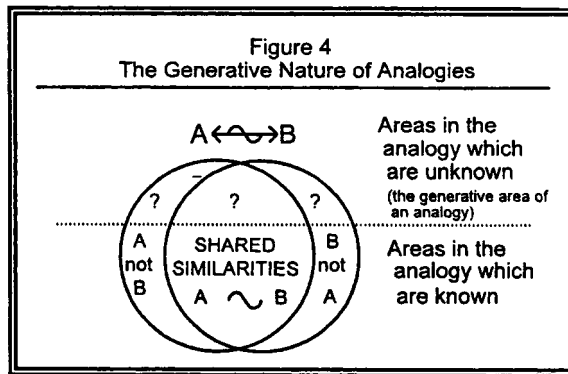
Figure 4
The Generative Nature of Analogies

A$\leftarrow\sim\rightarrow$B

Areas in the analogy which are unknown
(the generative area of an analogy)

?
?
?

A not B

SHARED SIMILARITIES
A $\sim$ B

B not A

Areas in the analogy which are known